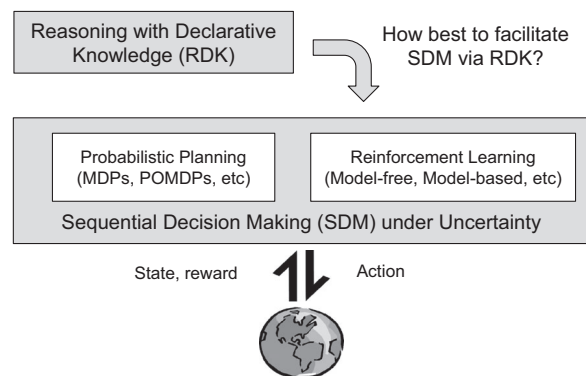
Reasoning with Declarative Knowledge (RDK)

How best to facilitate SDM via RDK?

Probabilistic Planning (MDPs, POMDPs, etc)

Reinforcement Learning (Model-free, Model-based, etc)

Sequential Decision Making (SDM) under Uncertainty

State, reward

Action